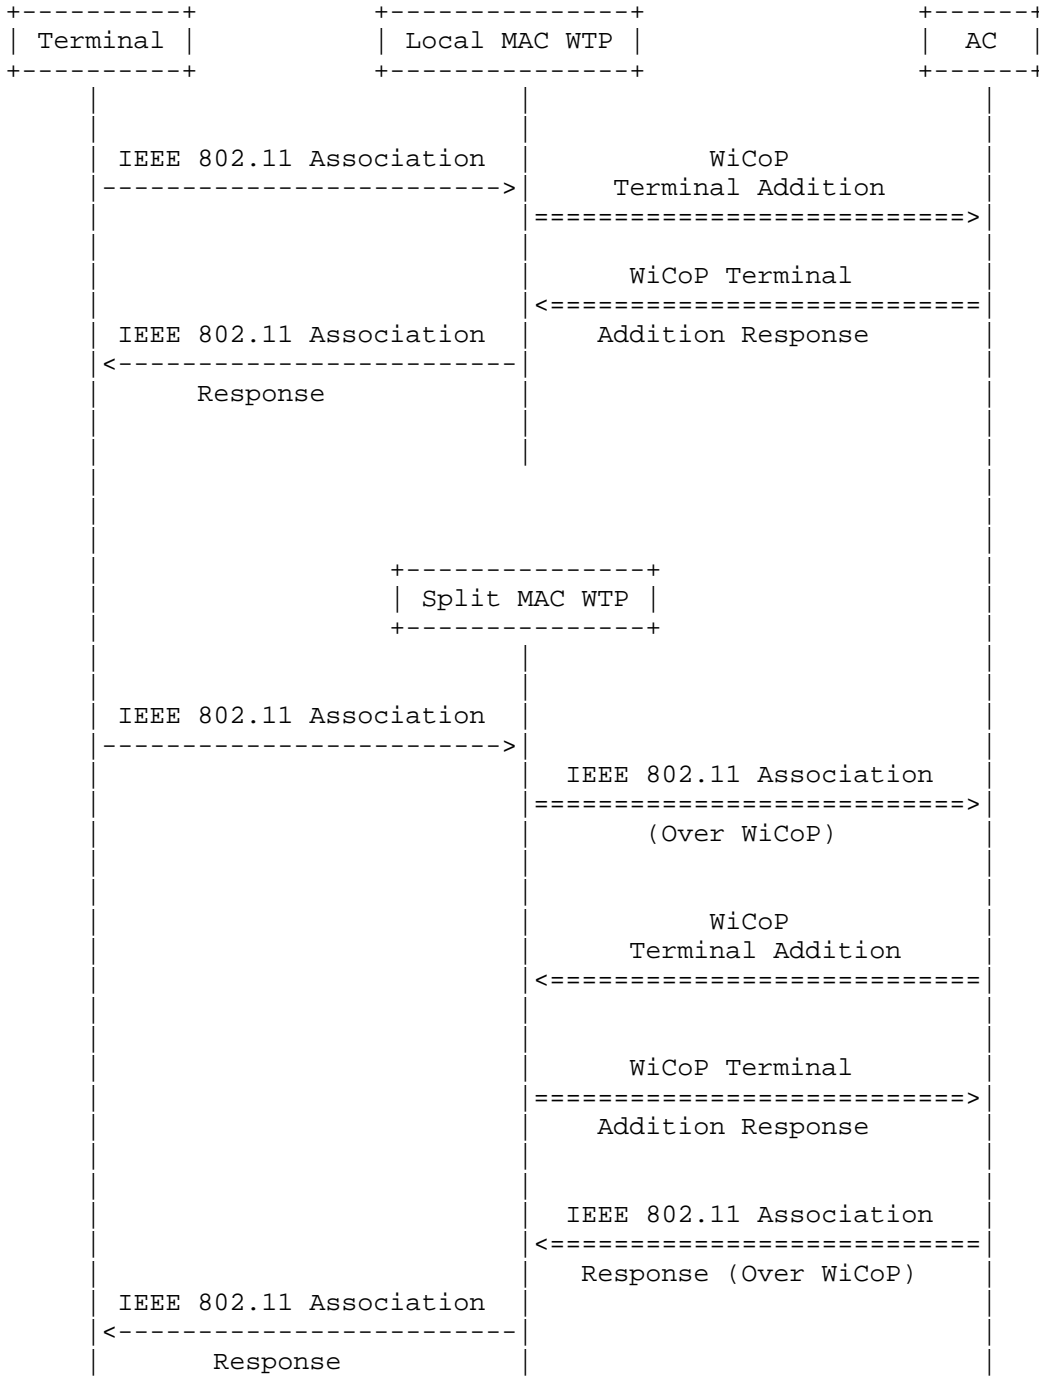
Terminal

Local MAC WTP

AC

IEEE 802.11 Association

WiCoP Terminal Addition

WiCoP Terminal Addition Response

IEEE 802.11 Association Response

Split MAC WTP

IEEE 802.11 Association

IEEE 802.11 Association (Over WiCoP)

WiCoP Terminal Addition

WiCoP Terminal Addition Response

IEEE 802.11 Association Response (Over WiCoP)

IEEE 802.11 Association Response